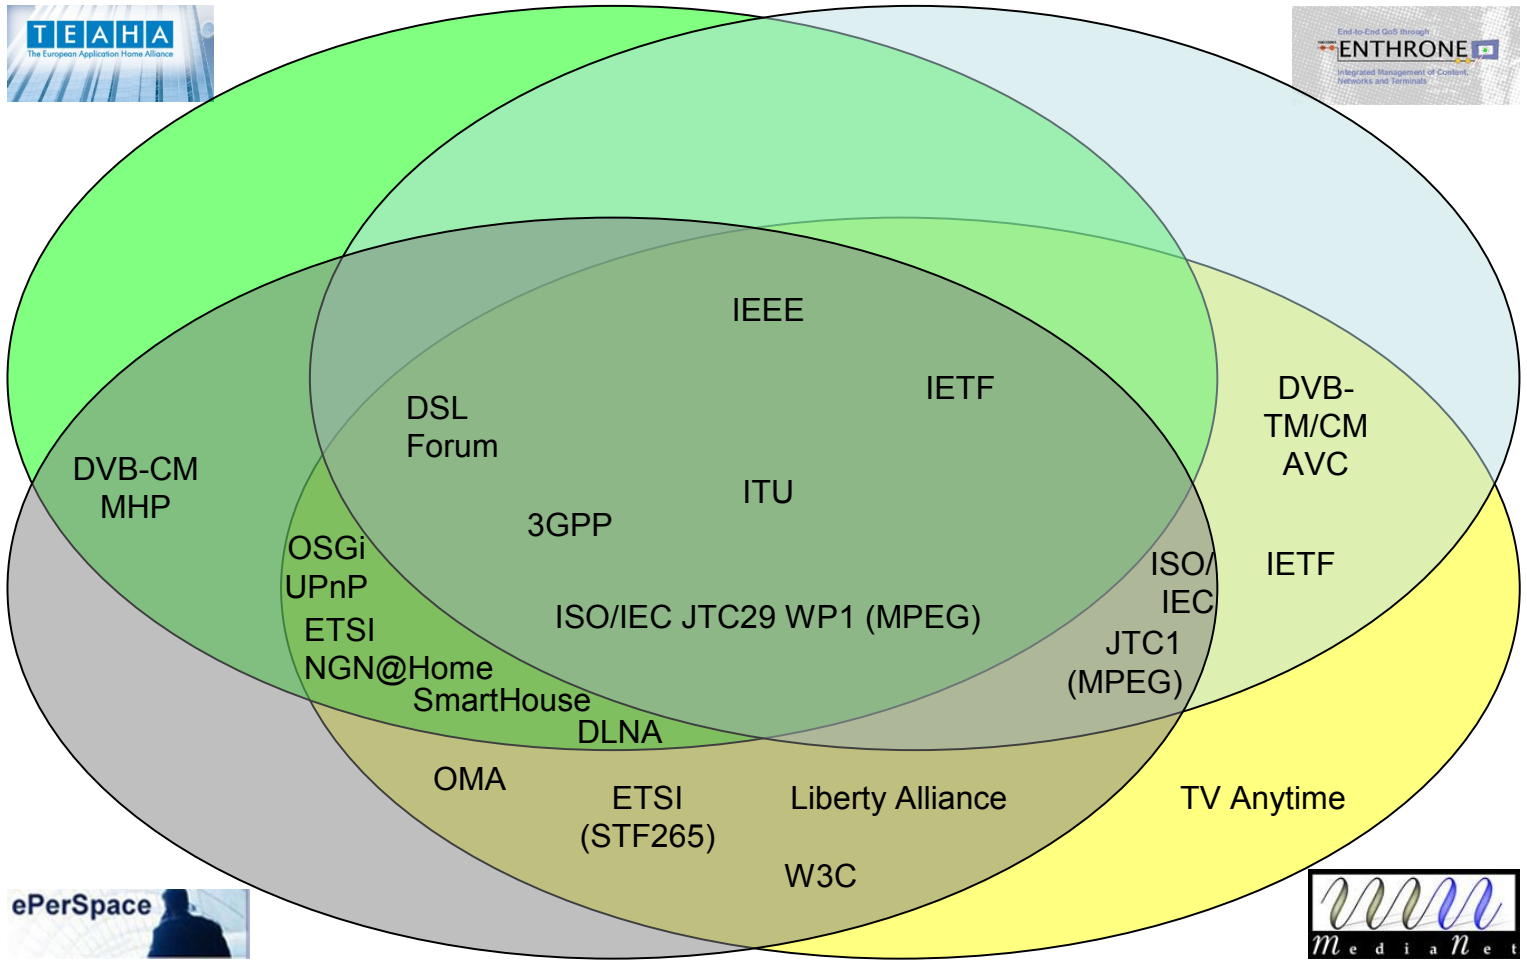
T E A H A
The European Application Home Alliance

End-to-End QoS through
ENTHRONE
Integrated Management of Content, Networks and Terminals

IEEE

IETF

DSL Forum

DVB-CM MHP

ITU

3GPP

DVB-TM/CM AVC

OSGi
UPnP
ETSI
NGN@Home
SmartHouse
DLNA

ISO/IEC JTC29 WP1 (MPEG)

ISO/ IEC JTC1 (MPEG)

IETF

OMA

ETSI (STF265)

Liberty Alliance

TV Anytime

W3C

ePerSpace

MediaNet